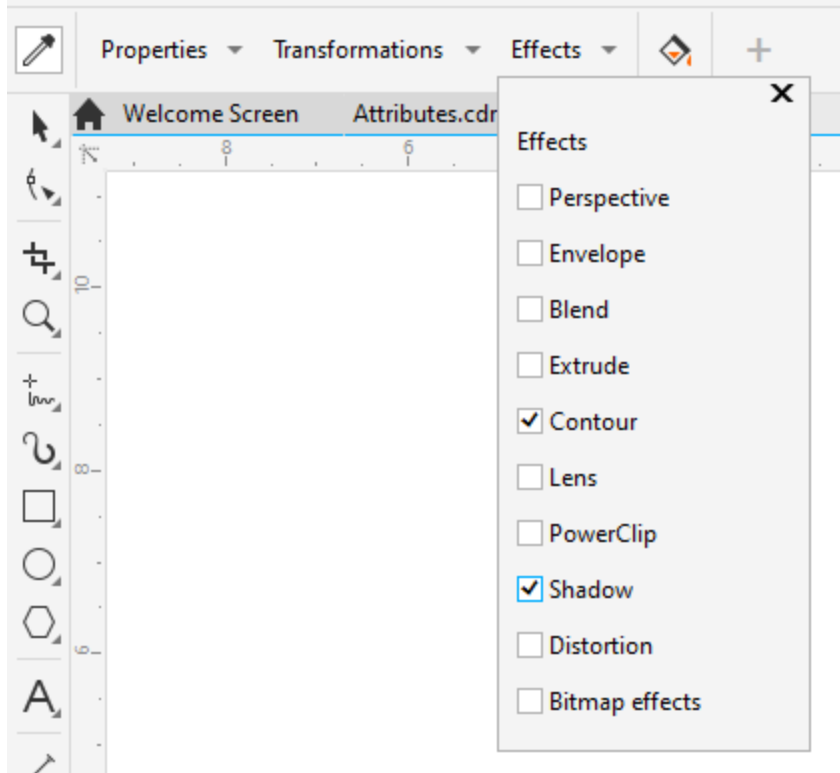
Properties Transformations Effects +

Welcome Screen Attributes.cdr

8 6

10

8

6

A

Effects

☐ Perspective

☐ Envelope

☐ Blend

☐ Extrude

☑ Contour

☐ Lens

☐ PowerClip

☑ Shadow

☐ Distortion

☐ Bitmap effects